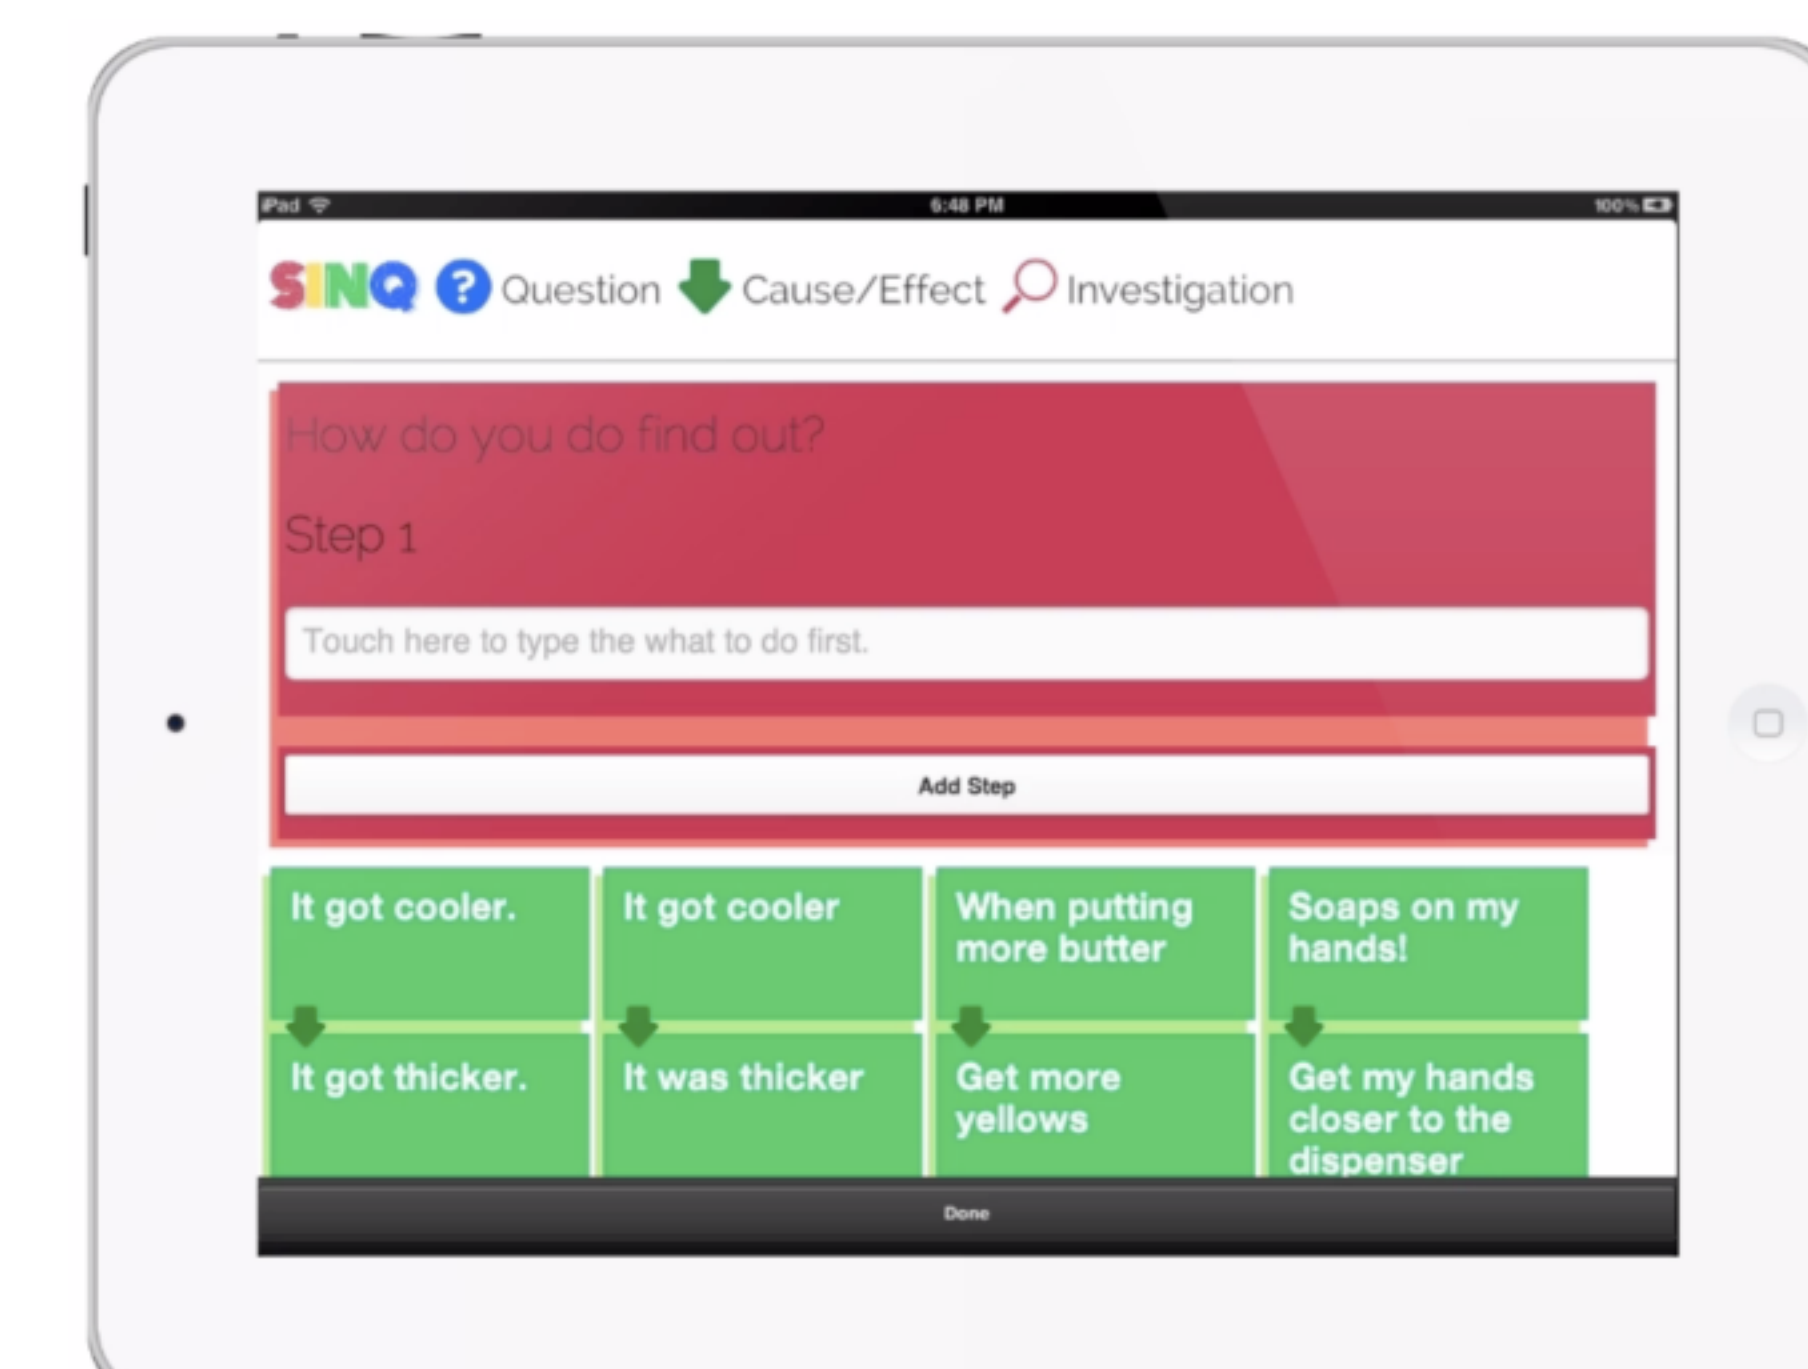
iPad 6:48 PM 100%

SINQ Question Cause/Effect Investigation

How do you do find out?

Step 1

Touch here to type the what to do first.

Add Step

It got cooler.

It got thicker.

It got cooler

It was thicker

When putting more butter

Get more yellows

Soaps on my hands!

Get my hands closer to the dispenser

Done